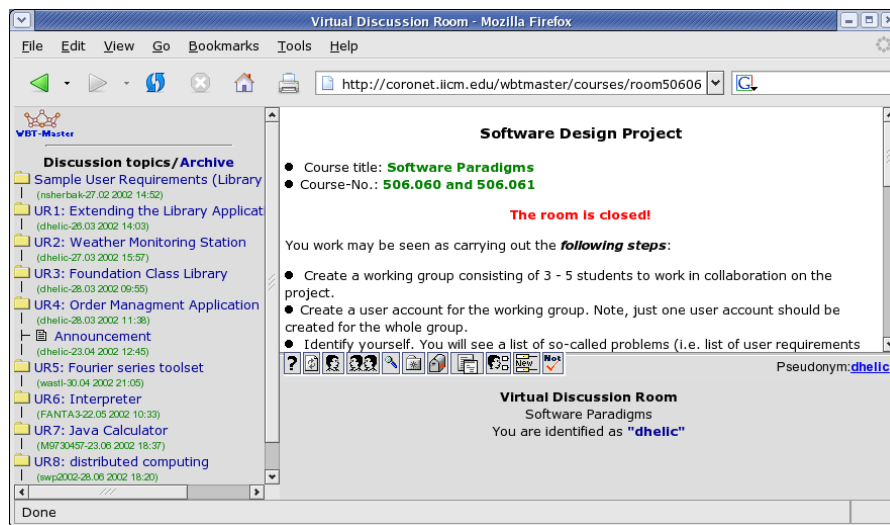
Virtual Discussion Room - Mozilla Firefox

File Edit View Go Bookmarks Tools Help

http://coronet.iicm.edu/wbtmaster/courses/room50606

WBT-Master

Discussion topics/Archive

Sample User Requirements (Library
(nsherbak-27.02 2002 14:52)
UR1: Extending the Library Applicat
(dhelic-26.03 2002 14:03)
UR2: Weather Monitoring Station
(dhelic-27.03 2002 15:57)
UR3: Foundation Class Library
(dhelic-28.03 2002 09:55)
UR4: Order Managment Application
(dhelic-28.03 2002 11:38)
Announcement
(dhelic-23.04 2002 12:45)
UR5: Fourier series toolset
(wastl-30.04 2002 21:05)
UR6: Interpreter
(FANTA3-22.05 2002 10:33)
UR7: Java Calculator
(M9730457-23.06 2002 18:37)
UR8: distributed computing
(swp2002-28.06 2002 18:20)

Software Design Project

● Course title: Software Paradigms
● Course-No.: 506.060 and 506.061

The room is closed!

You work may be seen as carrying out the following steps:

● Create a working group consisting of 3 - 5 students to work in collaboration on the project.
● Create a user account for the working group. Note, just one user account should be created for the whole group.
● Identify yourself. You will see a list of so-called problems (i.e. list of user requirements

New Not

Pseudonym:dhelic

Virtual Discussion Room
Software Paradigms
You are identified as "dhelic"

Done